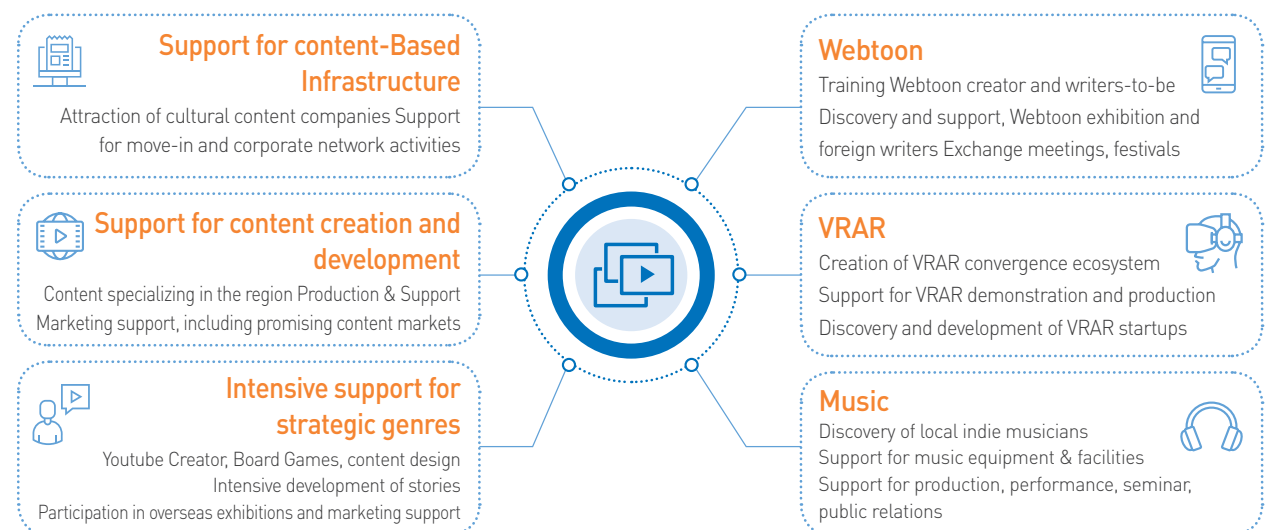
Support for content-Based Infrastructure

Attraction of cultural content companies Support for move-in and corporate network activities

Support for content creation and development

Content specializing in the region Production & Support
Marketing support, including promising content markets

Intensive support for strategic genres

Youtube Creator, Board Games, content design
Intensive development of stories
Participation in overseas exhibitions and marketing support

Webtoon

Training Webtoon creator and writers-to-be
Discovery and support, Webtoon exhibition and foreign writers Exchange meetings, festivals

VRAR

Creation of VRAR convergence ecosystem
Support for VRAR demonstration and production
Discovery and development of VRAR startups

Music

Discovery of local indie musicians
Support for music equipment & facilities
Support for production, performance, seminar, public relations